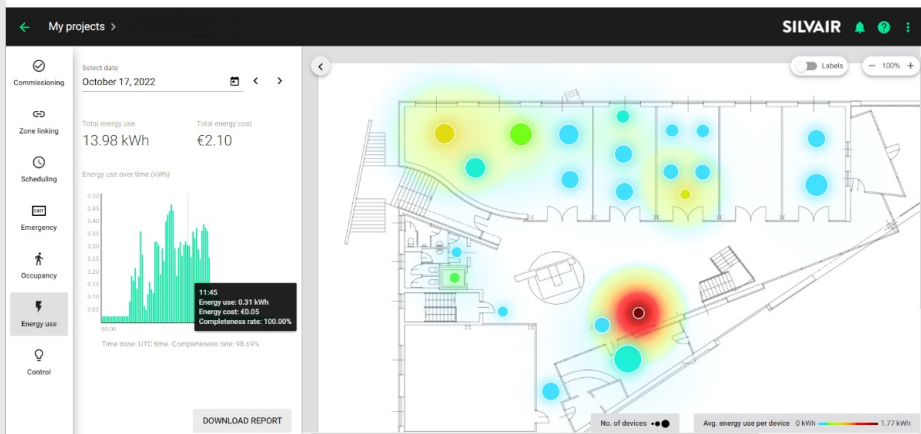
My projects >

SILVAIR

Commissioning

Zone linking

Scheduling

EXIT

Emergency

Occupancy

Energy use

Control

Select date

October 17, 2022

Total energy use

13.98 kWh

Total energy cost

€2.10

Energy use over time (kWh)

0.50
0.45
0.40
0.35
0.30
0.25
0.20
0.15
0.10
0.05

00:00

11:45
Energy use: 0.31 kWh
Energy cost: €0.05
Completeness rate: 100.00%

Time zone: UTC time. Completeness rate: 98.69%

DOWNLOAD REPORT

Labels

− 100% +

No. of devices

Avg. energy use per device 0 kWh 1.77 kWh